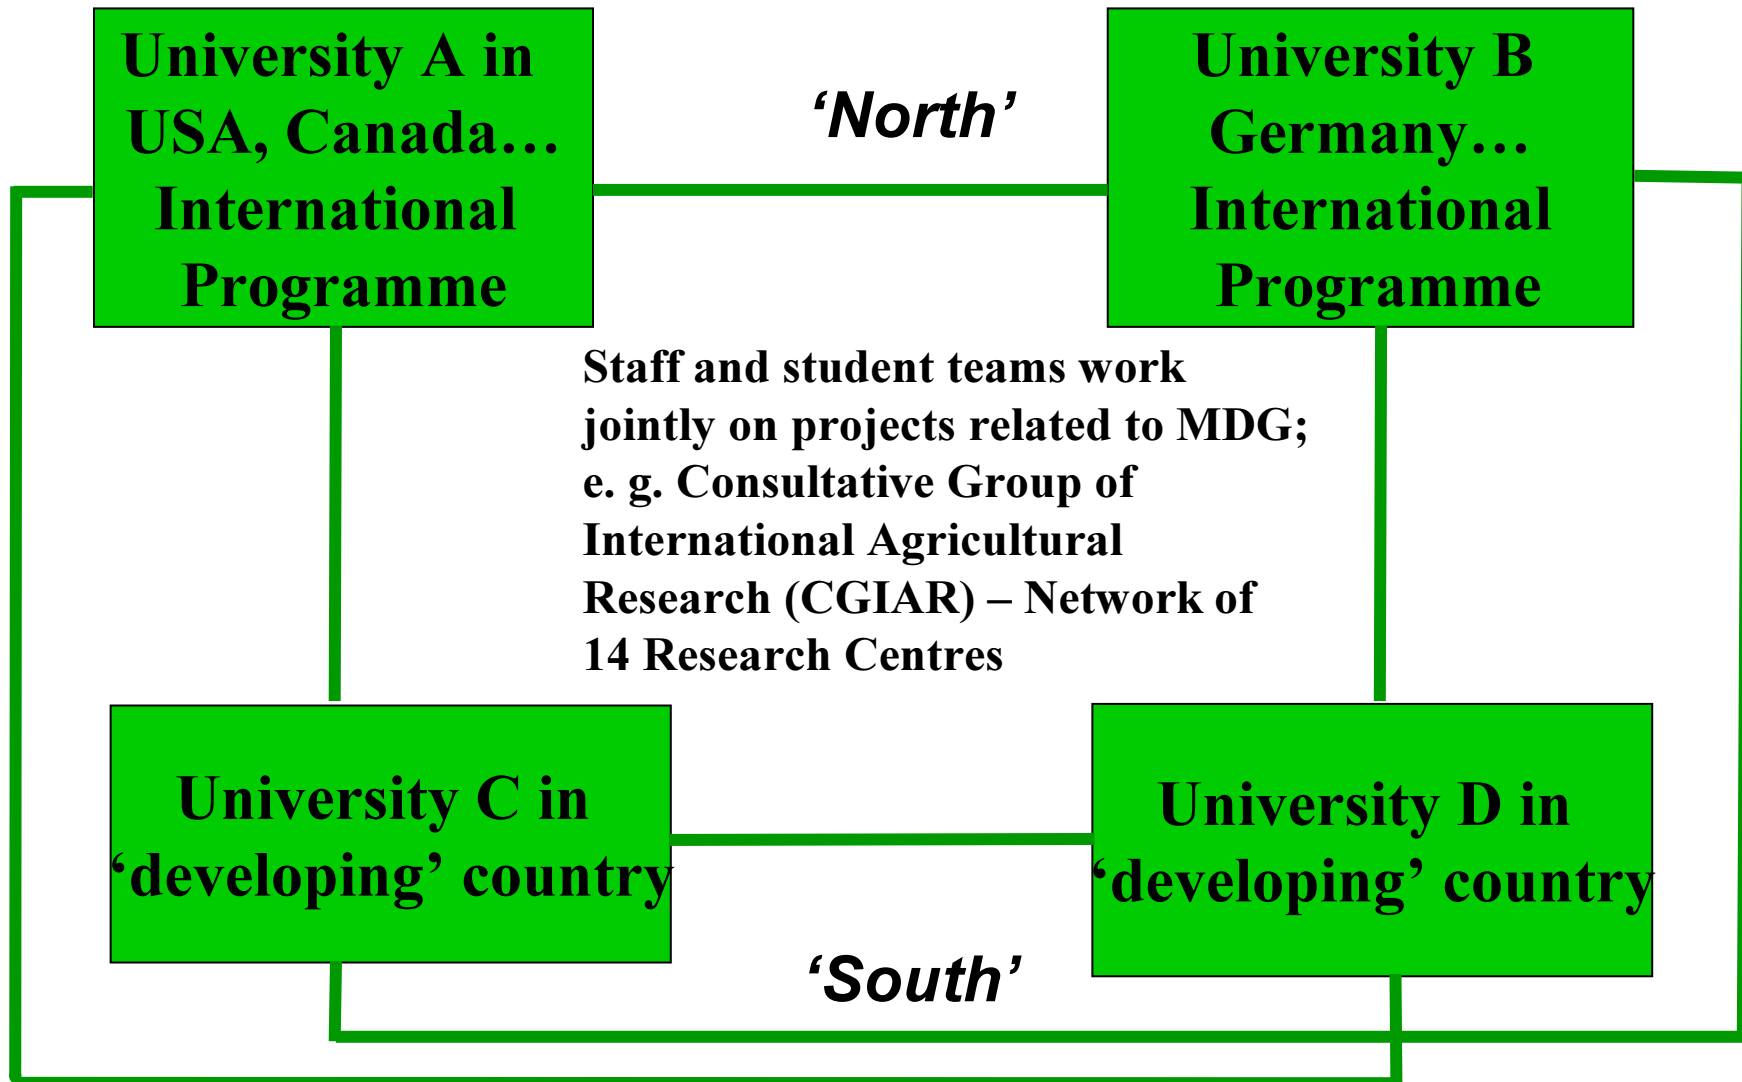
University A in USA, Canada… International Programme

'North'

University B Germany… International Programme

Staff and student teams work jointly on projects related to MDG; e. g. Consultative Group of International Agricultural Research (CGIAR) – Network of 14 Research Centres

University C in 'developing' country

University D in 'developing' country

'South'